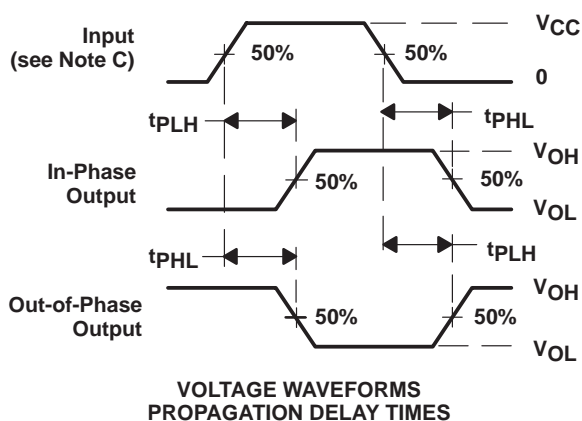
Input (see Note C)

50%

50%

$V_{CC}$

0

$t_{PLH}$

$t_{PHL}$

In-Phase Output

50%

50%

$V_{OH}$

$V_{OL}$

$t_{PHL}$

$t_{PLH}$

Out-of-Phase Output

50%

50%

$V_{OH}$

$V_{OL}$

VOLTAGE WAVEFORMS
PROPAGATION DELAY TIMES